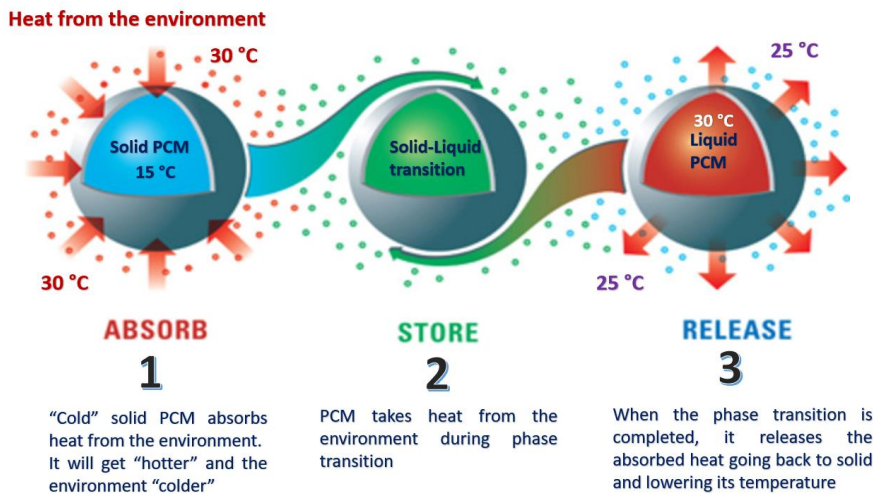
Heat from the environment

30 °C

Solid PCM
15 °C

30 °C

Solid-Liquid transition

25 °C

30 °C
Liquid
PCM

25 °C

ABSORB

1

"Cold" solid PCM absorbs heat from the environment. It will get "hotter" and the environment "colder"

STORE

2

PCM takes heat from the environment during phase transition

RELEASE

3

When the phase transition is completed, it releases the absorbed heat going back to solid and lowering its temperature